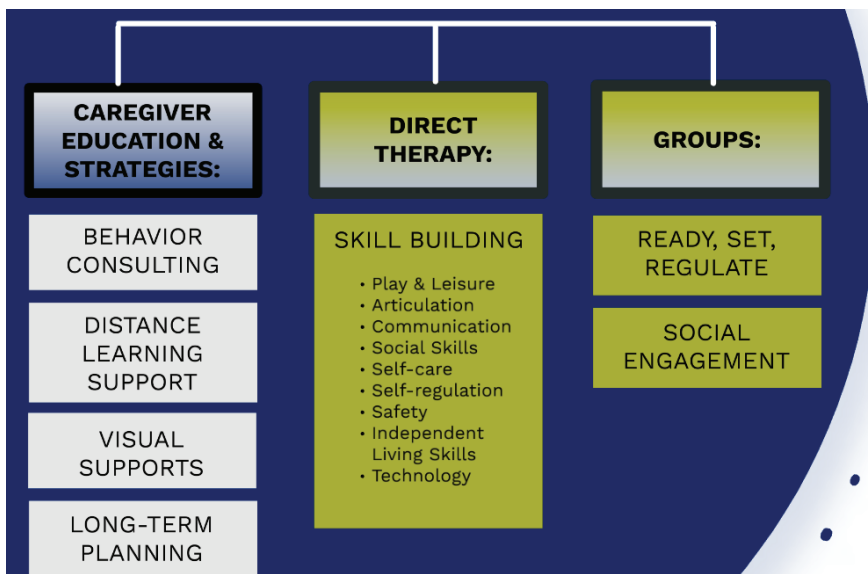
CAREGIVER EDUCATION & STRATEGIES:

BEHAVIOR CONSULTING

DISTANCE LEARNING SUPPORT

VISUAL SUPPORTS

LONG-TERM PLANNING

DIRECT THERAPY:

SKILL BUILDING

• Play & Leisure
• Articulation
• Communication
• Social Skills
• Self-care
• Self-regulation
• Safety
• Independent Living Skills
• Technology

GROUPS:

READY, SET, REGULATE

SOCIAL ENGAGEMENT